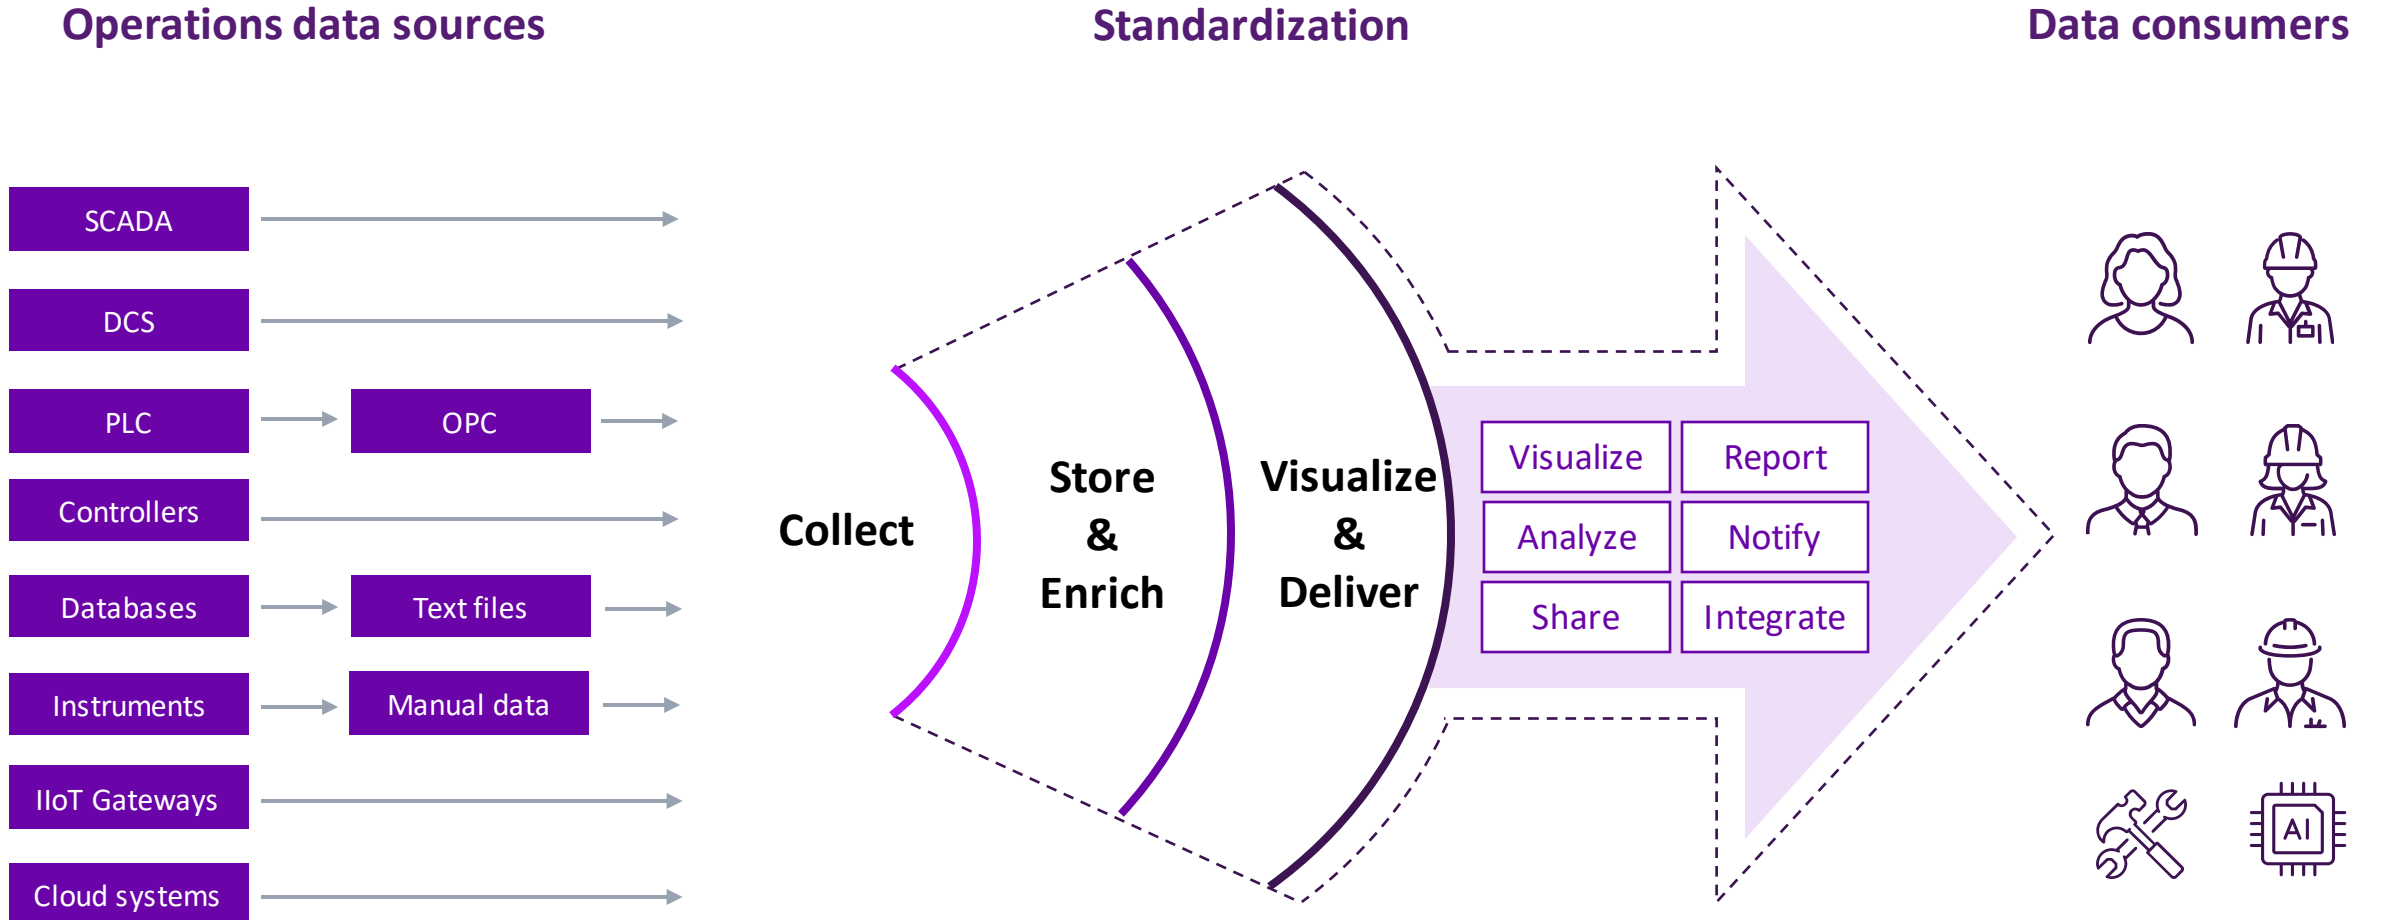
Operations data sources

Standardization

Data consumers

SCADA

DCS

PLC

OPC

Controllers

Databases

Text files

Instruments

Manual data

IIoT Gateways

Cloud systems

Collect

Store & Enrich

Visualize & Deliver

| Visualize | Report |
|---|---|
| Analyze | Notify |
| Share | Integrate |

AI